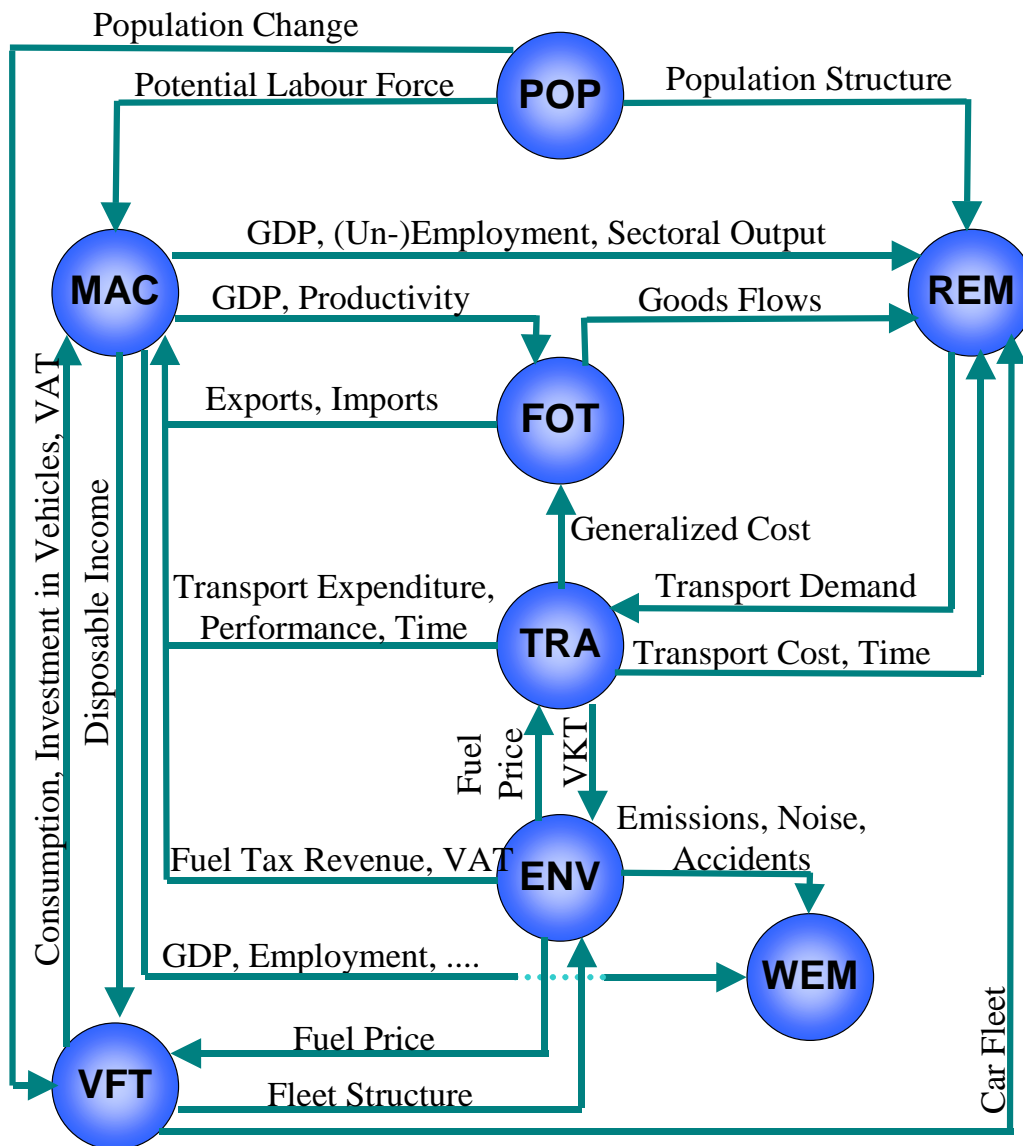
Population Change

POP

Potential Labour Force

Population Structure

GDP, (Un-)Employment, Sectoral Output

MAC

REM

GDP, Productivity

Goods Flows

Exports, Imports

FOT

Consumption, Investment in Vehicles, VAT

Disposable Income

Generalized Cost

Transport Expenditure, Performance, Time

TRA

Transport Demand

Transport Cost, Time

Fuel Price

VKT

Emissions, Noise, Accidents

Fuel Tax Revenue, VAT

ENV

GDP, Employment, ....

WEM

Fuel Price

VFT

Fleet Structure

Car Fleet